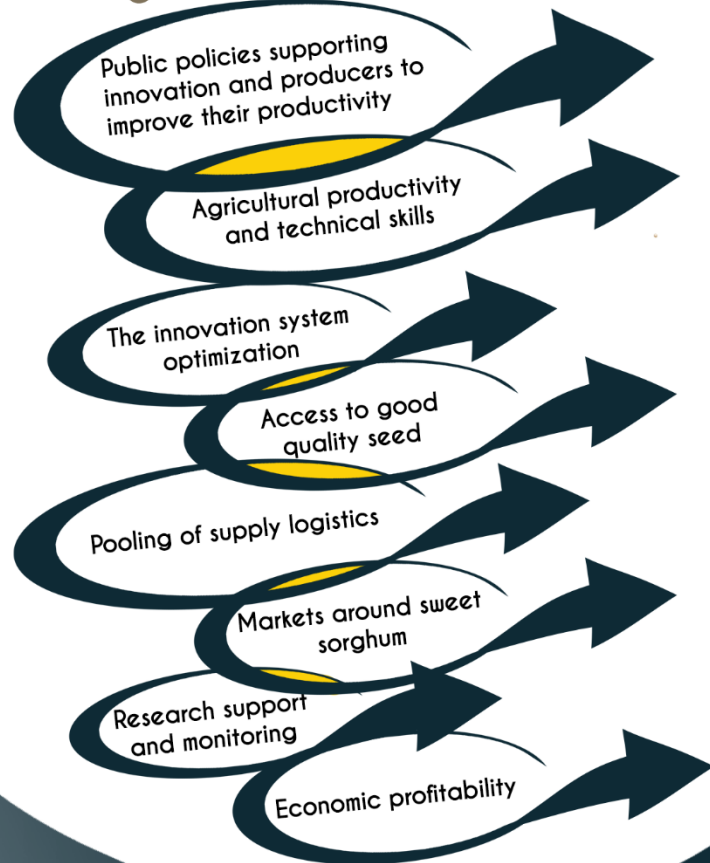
Public policies supporting innovation and producers to improve their productivity

Agricultural productivity and technical skills

The innovation system optimization

Access to good quality seed

Pooling of supply logistics

Markets around sweet sorghum

Research support and monitoring

Economic profitability